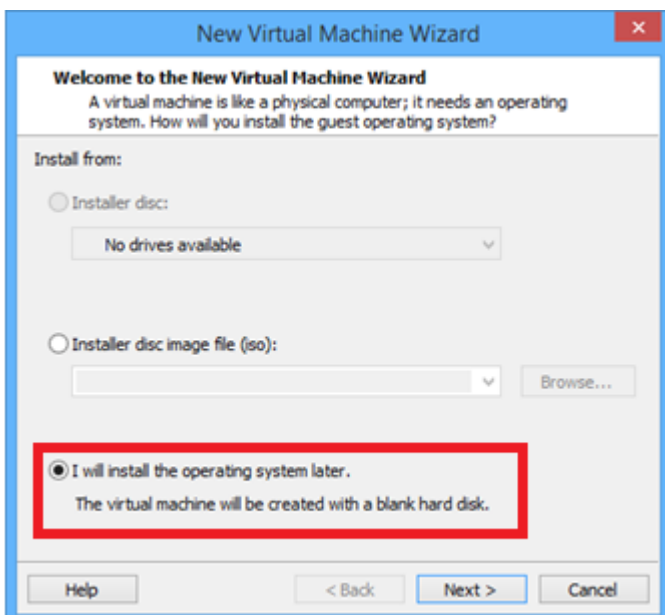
New Virtual Machine Wizard

Welcome to the New Virtual Machine Wizard

A virtual machine is like a physical computer; it needs an operating system. How will you install the guest operating system?

Install from:

Installer disc:

No drives available

Installer disc image file (iso):

Browse...

I will install the operating system later.

The virtual machine will be created with a blank hard disk.

Help

< Back

Next >

Cancel